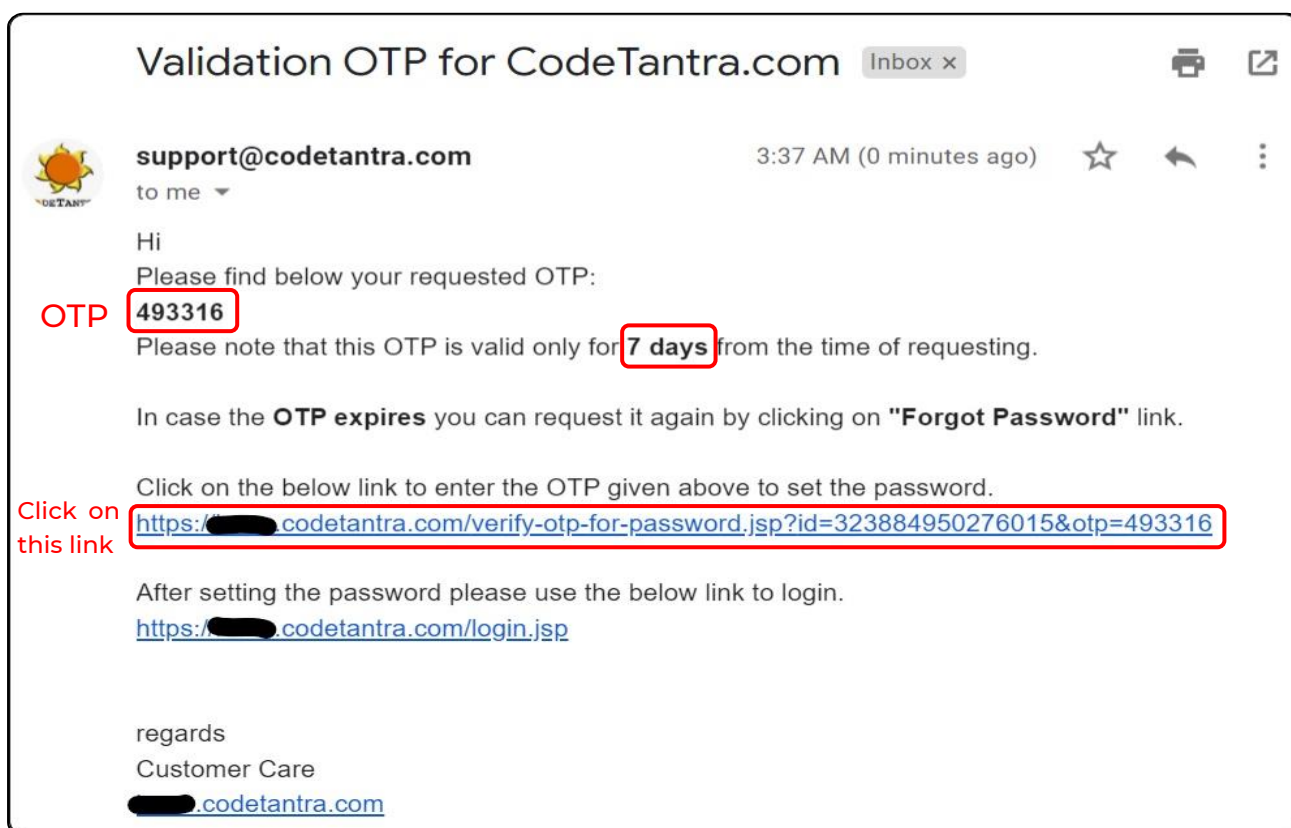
Validation OTP for CodeTantra.com Inbox ×

support@codetantra.com
to me

3:37 AM (0 minutes ago)

Hi
Please find below your requested OTP:
OTP
493316
Please note that this OTP is valid only for 7 days from the time of requesting.

In case the OTP expires you can request it again by clicking on "Forgot Password" link.

Click on the below link to enter the OTP given above to set the password.
Click on this link
https://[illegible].codetantra.com/verify-otp-for-password.jsp?id=323884950276015&otp=493316

After setting the password please use the below link to login.
https://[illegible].codetantra.com/login.jsp

regards
Customer Care
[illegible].codetantra.com